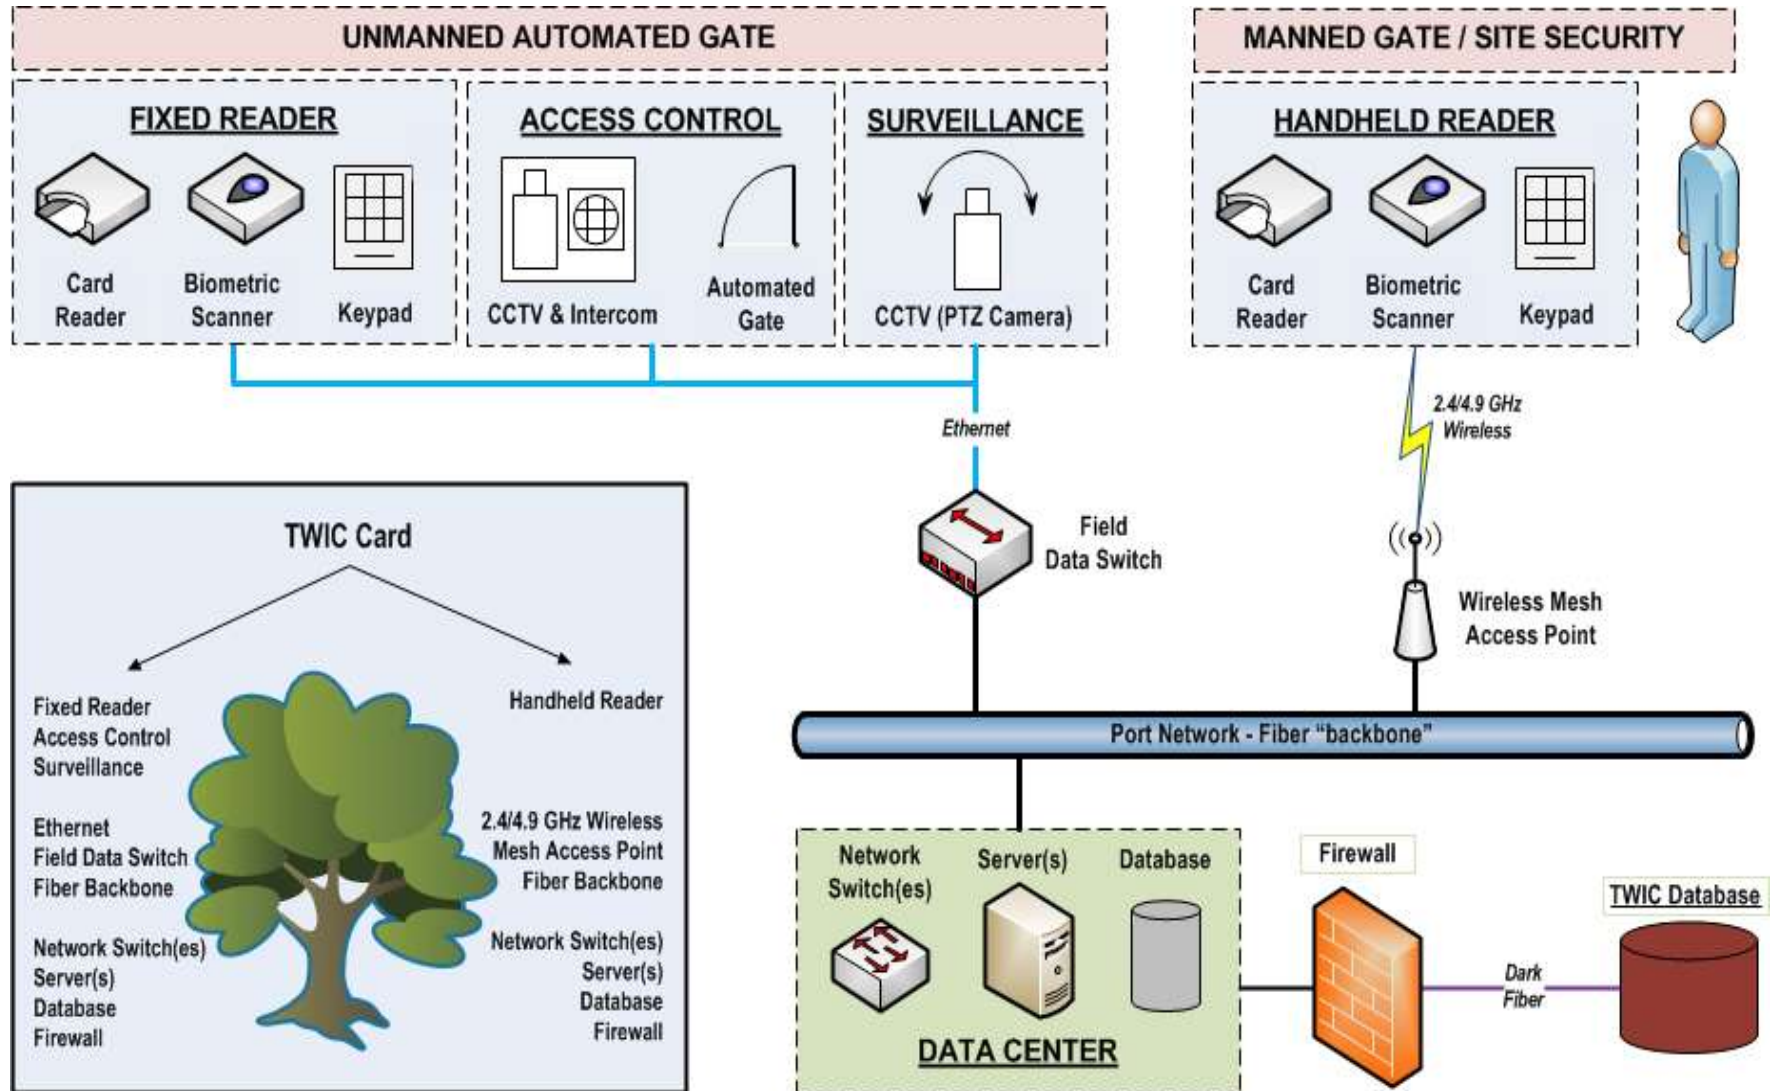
UNMANNED AUTOMATED GATE

FIXED READER

Card Reader

Biometric Scanner

Keypad

ACCESS CONTROL

CCTV & Intercom

Automated Gate

SURVEILLANCE

CCTV (PTZ Camera)

MANNED GATE / SITE SECURITY

HANDHELD READER

Card Reader

Biometric Scanner

Keypad

Ethernet

2.4/4.9 GHz Wireless

TWIC Card

Fixed Reader
Access Control
Surveillance

Ethernet
Field Data Switch
Fiber Backbone

Network Switch(es)
Server(s)
Database
Firewall

Handheld Reader

2.4/4.9 GHz Wireless
Mesh Access Point
Fiber Backbone

Network Switch(es)
Server(s)
Database
Firewall

Field Data Switch

Wireless Mesh Access Point

Port Network - Fiber “backbone”

Network Switch(es)

Server(s)

Database

DATA CENTER

Firewall

Dark Fiber

TWIC Database